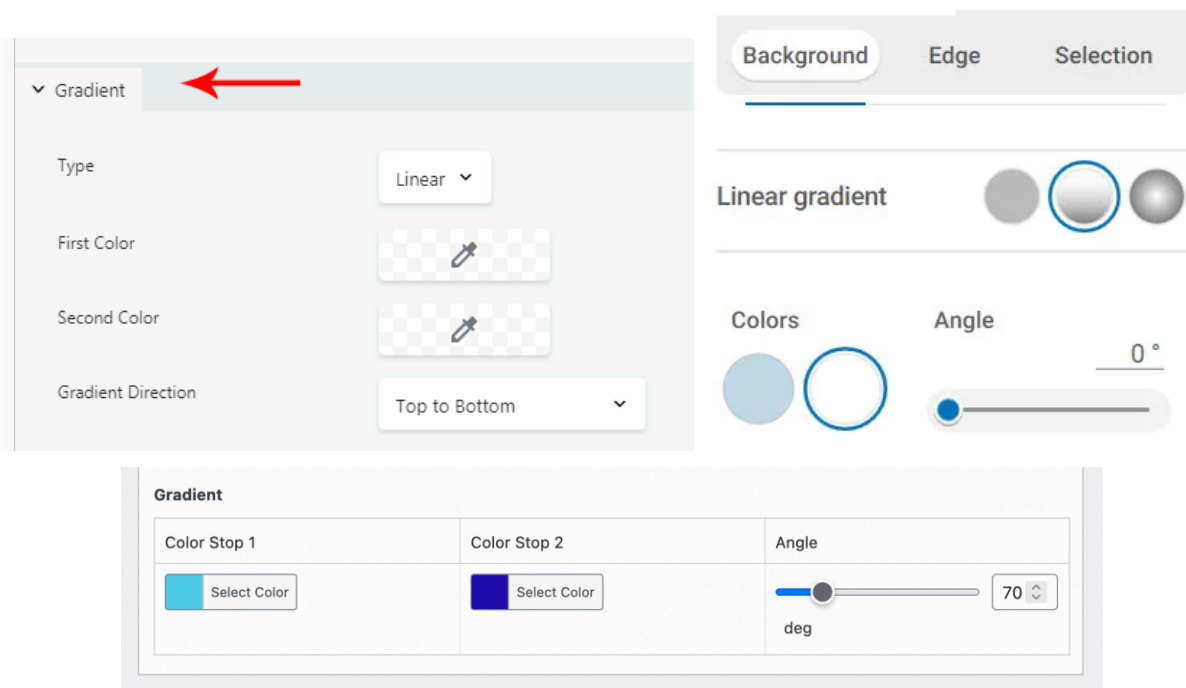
Gradient

Type
Linear

First Color

Second Color

Gradient Direction
Top to Bottom

Background Edge Selection

Linear gradient

Colors

Angle
0 °

Gradient

| Color Stop 1 | Color Stop 2 | Angle |
|---|---|---|
| Select Color | Select Color | 70 deg |